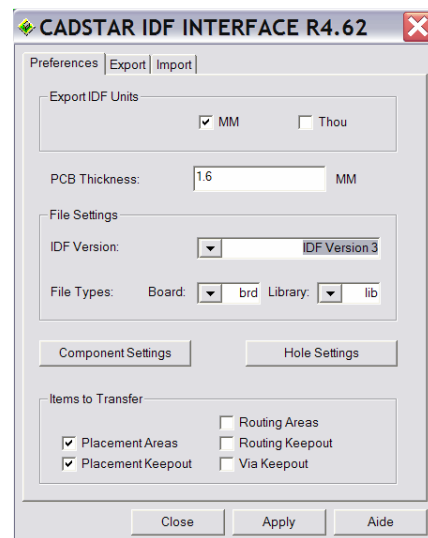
CADSTAR IDF INTERFACE R4.62

Preferences | Export | Import

Export IDF Units

MM
Thou

PCB Thickness: 1.6 MM

File Settings

IDF Version: IDF Version 3

File Types: Board: brd Library: lib

Component Settings
Hole Settings

Items to Transfer

Routing Areas
Placement Areas
Routing Keepout
Placement Keepout
Via Keepout

Close
Apply
Aide